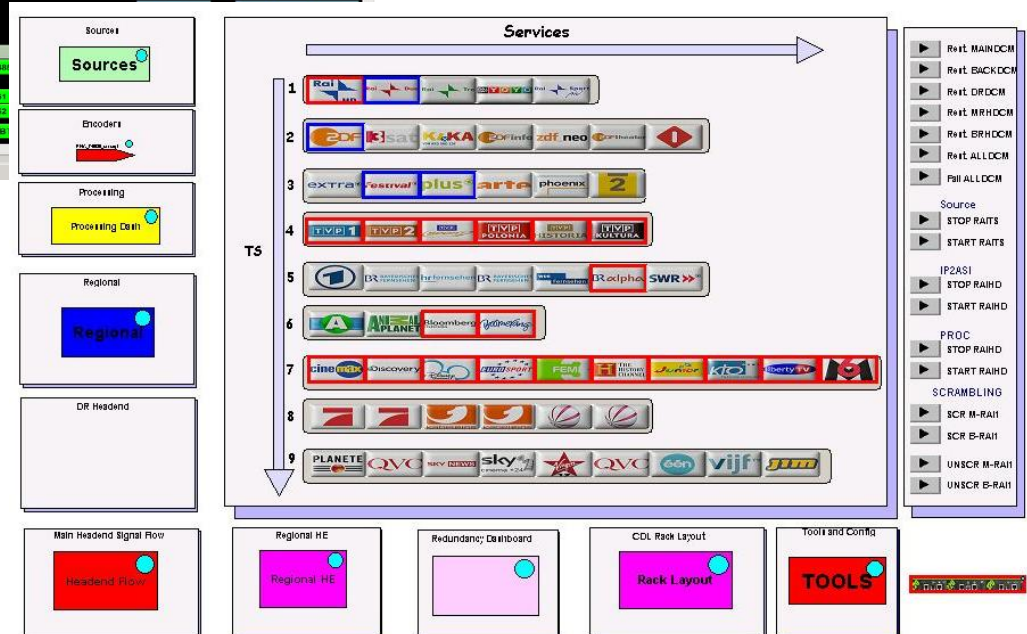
Sources
Sources

Encoders

Processing
Processing Dash

Regional
Regional

DR Headend

Services

TS

1 Rai HD Rai Due Rai Tre YOYO Rai Sport
2 ZDF 3sat KiKA ZDFinfo zdf.neo ZDFtheater 1
3 extra festival plus arte phoenix 2
4 TVP 1 TVP 2 TVP POLONIA TVP HISTORIA TVP KULTURA
5 1 BR hr fernsehen BR WDR fernsehen BR alpha SWR
6 A ANIMAL PLANET Bloomberg
7 cinemax Discovery EUROSPORT FEM HISTORY CHANNEL JUNIOR liberty TV
8
9 PLANETE QVC SKY NEWS sky QVC één vijf JIM

Rst. MAINDCM
Rst. BACKDCM
Rst. DRDCM
Rst. MRHDCM
Rst. BRHDCM
Rst. ALLDCM
Fail ALLDCM
Source
STOP RAITS
START RAITS
IP2ASI
STOP RAIHD
START RAIHD
PROC
STOP RAIHD
START RAIHD
SCRAMBLING
SCR M-RAI1
SCR B-RAI1
UNSCR M-RAI1
UNSCR B-RAI1

Main Headend Signal Flow
Headend Flow

Regional HE
Regional HE

Redundancy Dashboard

CDL Rack Layout
Rack Layout

Tools and Config
TOOLS